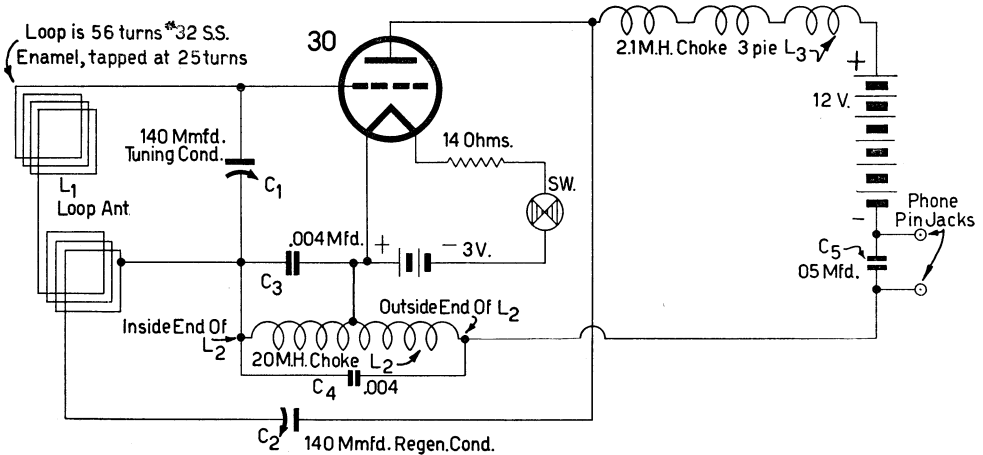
Loop is 56 turns #32 S.S. Enamel, tapped at 25 turns

30

2.1 M.H. Choke 3 pie $L_3$

+

12 V.

-

140 Mmfd. Tuning Cond.

$C_1$

$L_1$

Loop Ant.

14 Ohms.

SW.

Phone Pin Jacks

.004 Mfd.

+

- 3V.

$C_5$

.05 Mfd.

$C_3$

Inside End Of $L_2$

Outside End Of $L_2$

20 M.H. Choke $L_2$

$C_4$ .004

$C_2$ 140 Mmfd. Regen. Cond.